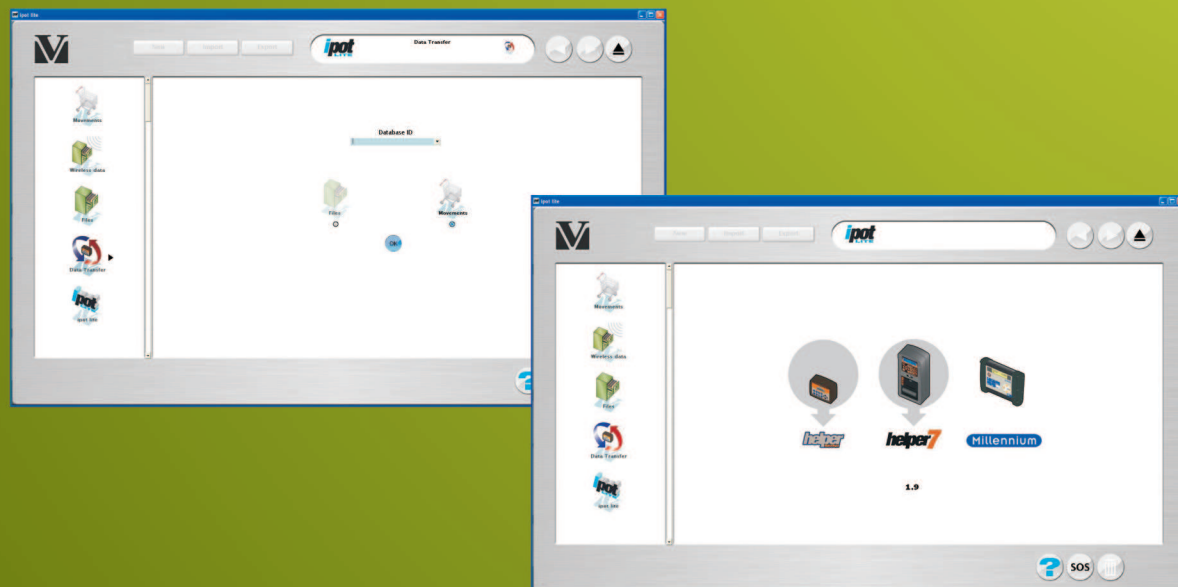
ipot lite

Data Transfer

Database ID

1

Movements

Wireless data

Files

Data Transfer

ipot lite

Files

Movements

OK

ipot lite

Movements

Wireless data

Files

Data Transfer

ipot lite

helper

helper7

Millennium

1.9

SOS